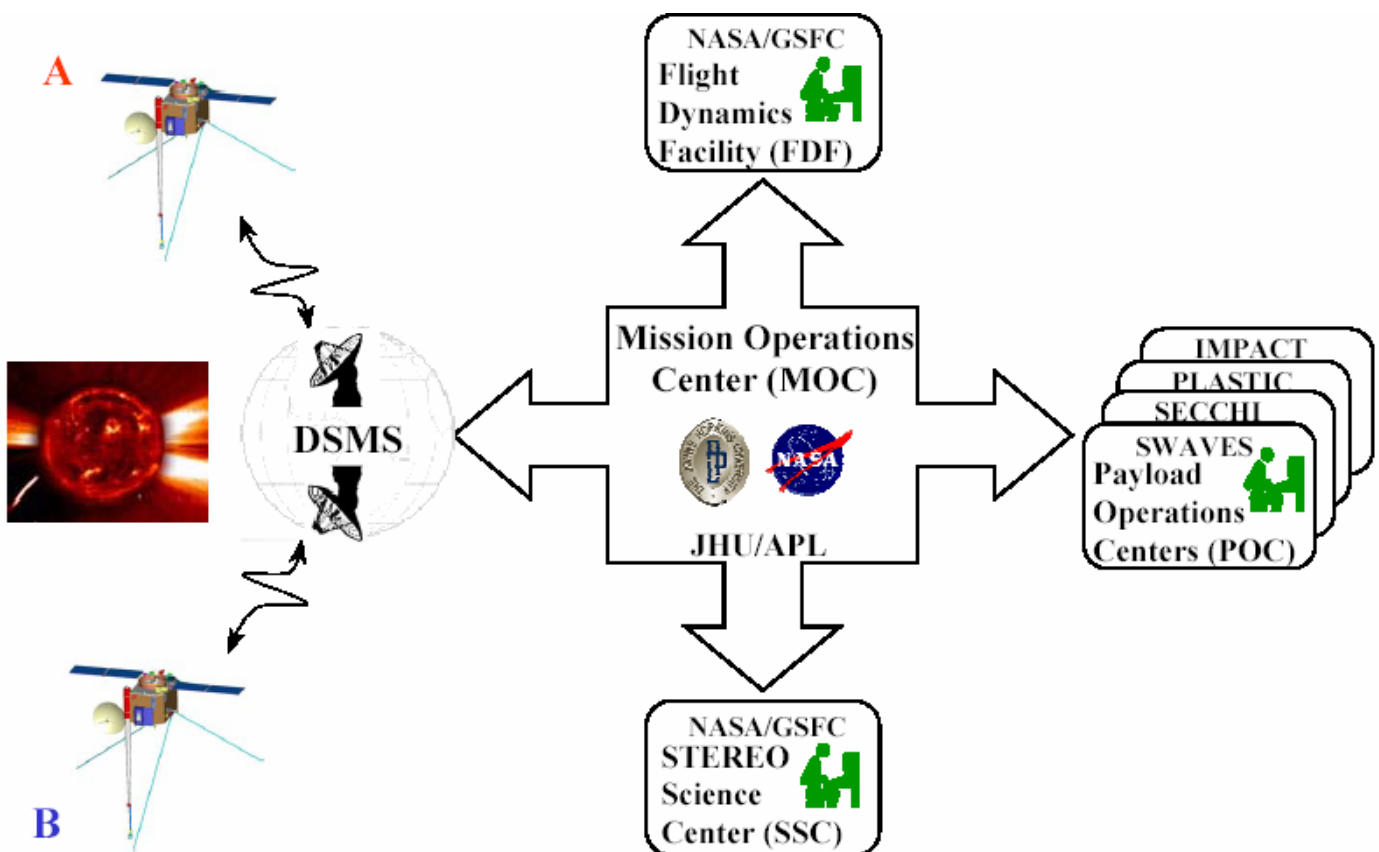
A

NASA/GSFC
Flight Dynamics Facility (FDF)

Mission Operations Center (MOC)

DSMS

NASA

JHU/APL

IMPACT
PLASTIC
SECCHI
SWAVES
Payload Operations Centers (POC)

NASA/GSFC
STEREO Science Center (SSC)

B